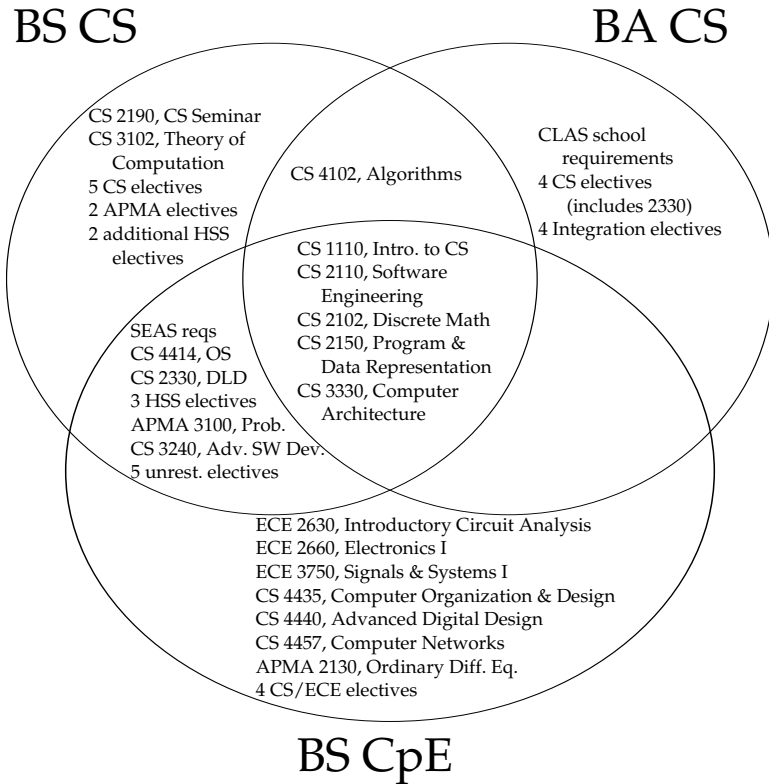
BS CS

BA CS

CS 2190, CS Seminar
CS 3102, Theory of Computation
5 CS electives
2 APMA electives
2 additional HSS electives

CS 4102, Algorithms

CLAS school requirements
4 CS electives (includes 2330)
4 Integration electives

CS 1110, Intro. to CS
CS 2110, Software Engineering
CS 2102, Discrete Math
CS 2150, Program & Data Representation
CS 3330, Computer Architecture

SEAS reqs
CS 4414, OS
CS 2330, DLD
3 HSS electives
APMA 3100, Prob.
CS 3240, Adv. SW Dev.
5 unrest. electives

ECE 2630, Introductory Circuit Analysis
ECE 2660, Electronics I
ECE 3750, Signals & Systems I
CS 4435, Computer Organization & Design
CS 4440, Advanced Digital Design
CS 4457, Computer Networks
APMA 2130, Ordinary Diff. Eq.
4 CS/ECE electives

BS CpE